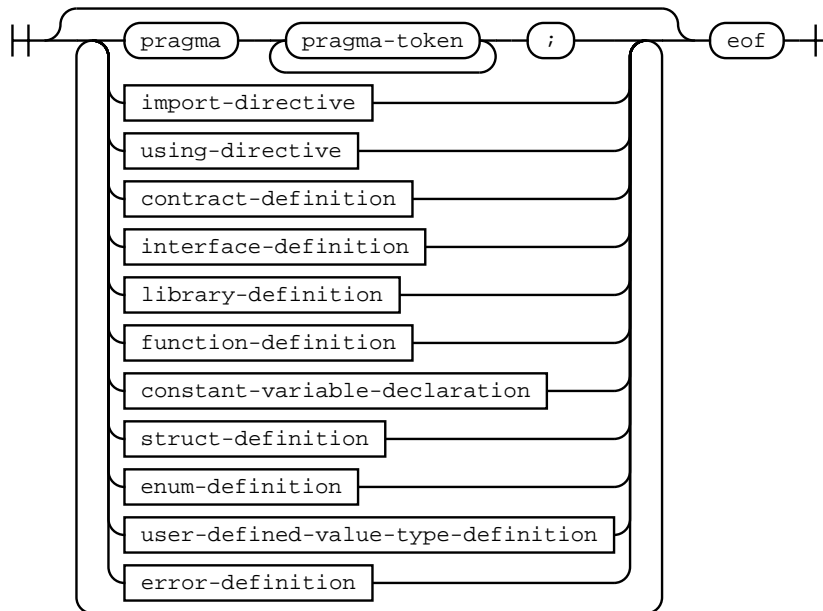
pragma
pragma-token
;
eof
import-directive
using-directive
contract-definition
interface-definition
library-definition
function-definition
constant-variable-declaration
struct-definition
enum-definition
user-defined-value-type-definition
error-definition